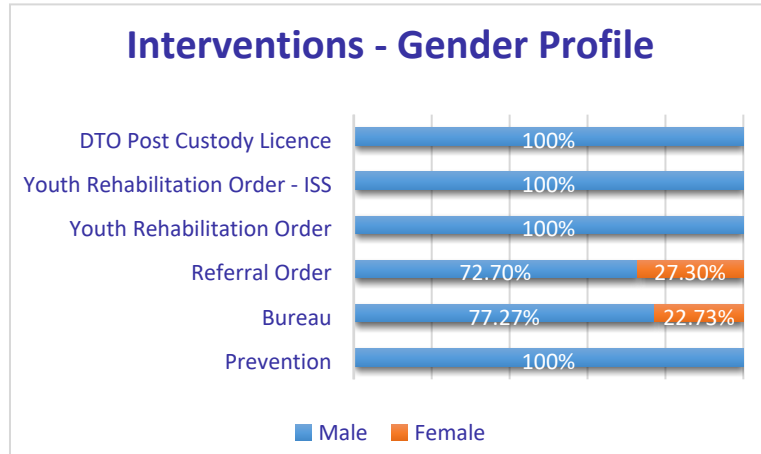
Interventions - Gender Profile

DTO Post Custody Licence
100%

Youth Rehabilitation Order - ISS
100%

Youth Rehabilitation Order
100%

Referral Order
72.70%
27.30%

Bureau
77.27%
22.73%

Prevention
100%

Male
Female